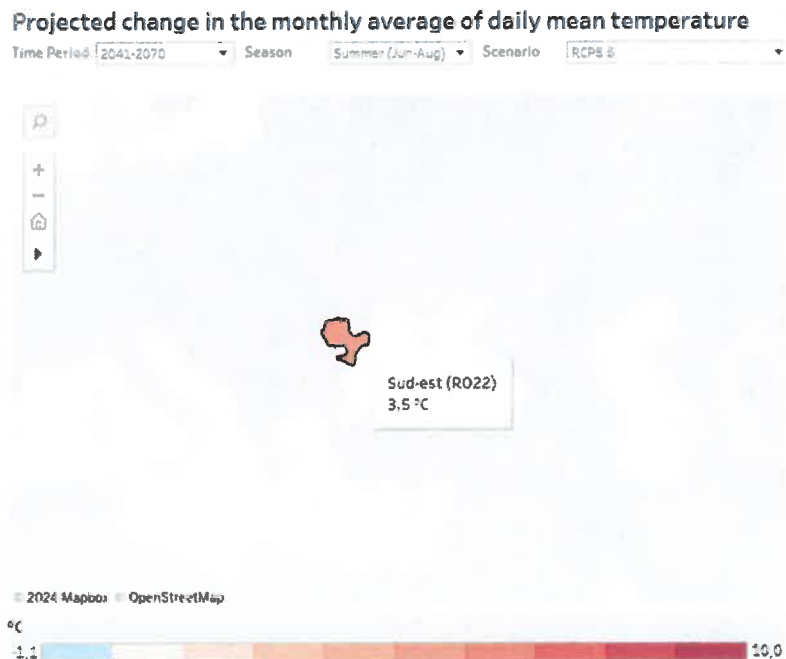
Projected change in the monthly average of daily mean temperature

Time Period 2041-2070 ▾ Season Summer (Jun-Aug) ▾ Scenario RCP8.5 ▾

Sud-est (RO22)
3.5 °C

© 2024 Mapbox © OpenStreetMap

°C
-1.1 10.0